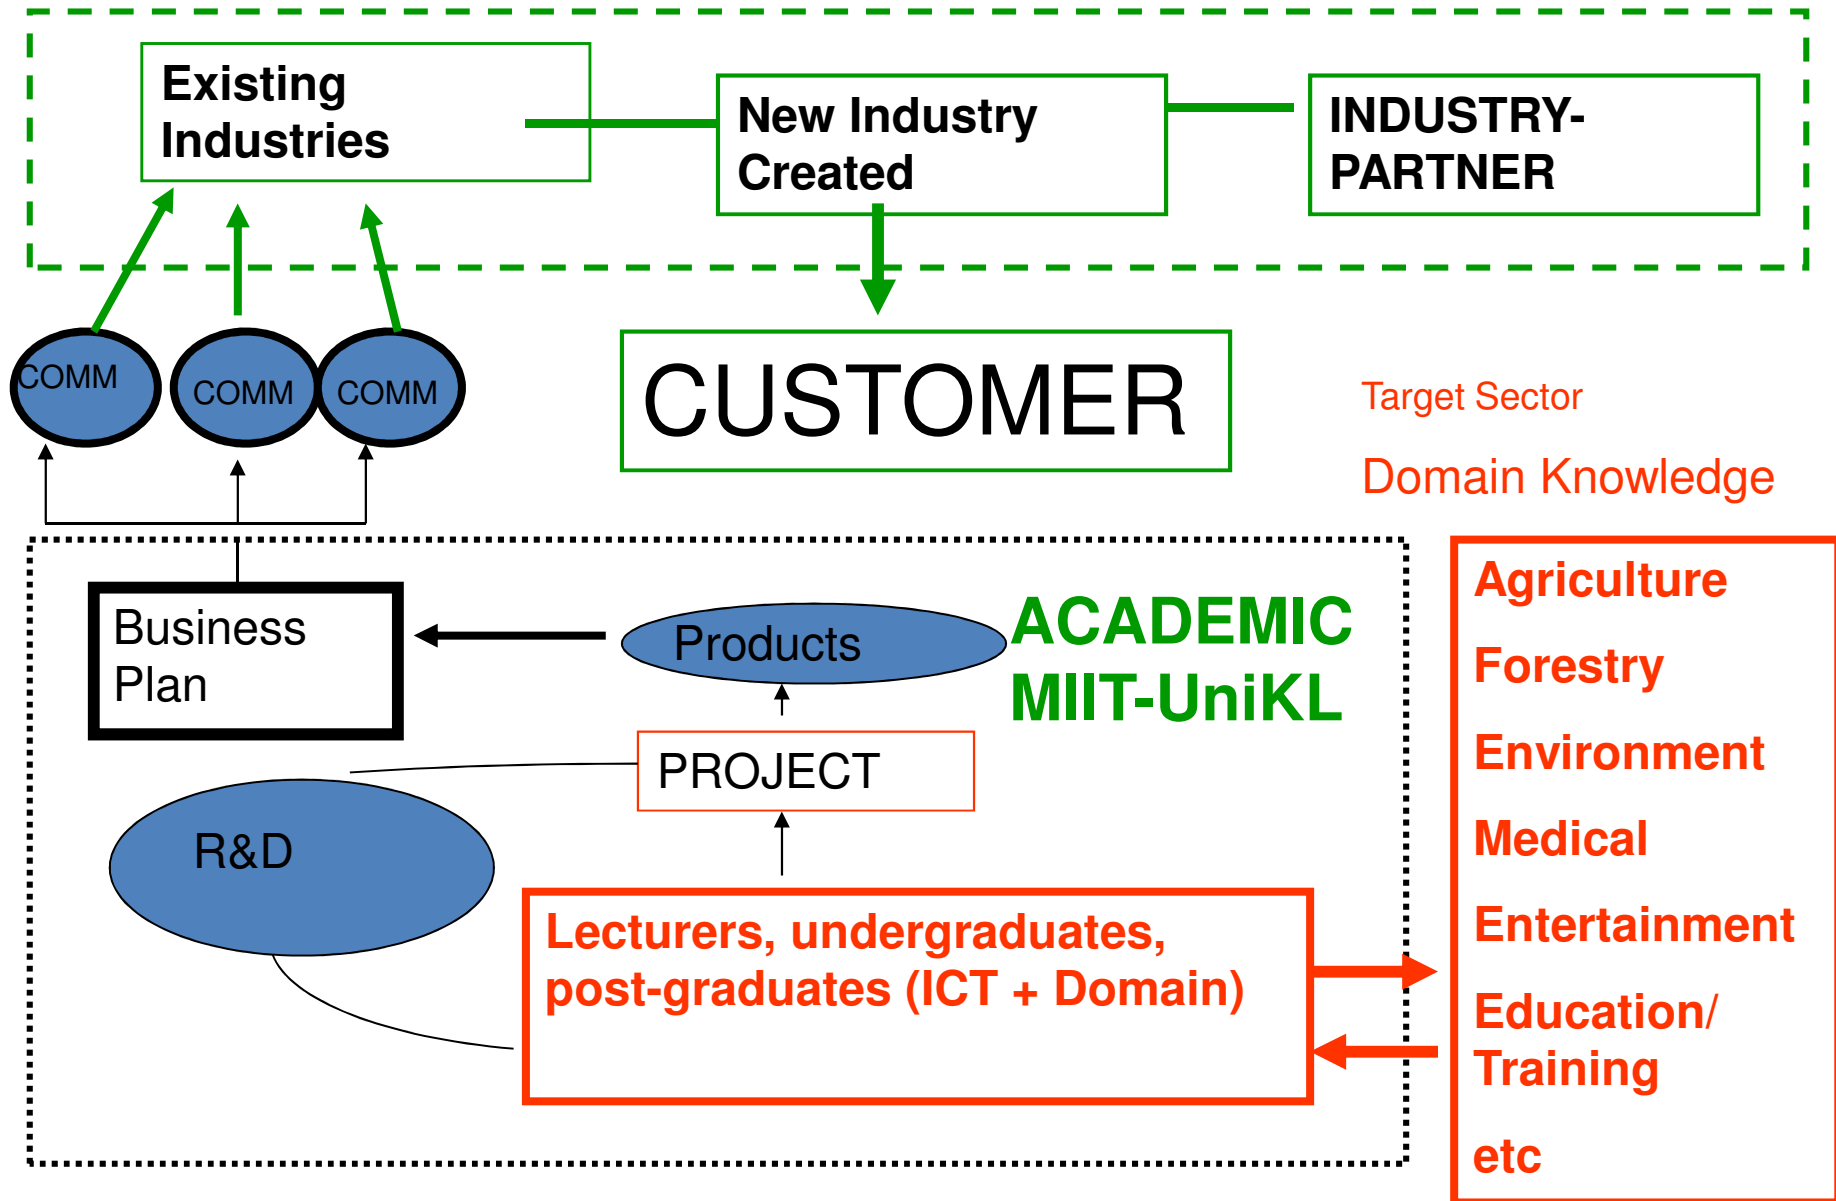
Existing Industries

New Industry Created

INDUSTRY-PARTNER

COMM

COMM

COMM

CUSTOMER

Target Sector

Domain Knowledge

Business Plan

Products

ACADEMIC MIIT-UniKL

PROJECT

R&D

Lecturers, undergraduates, post-graduates (ICT + Domain)

Agriculture

Forestry

Environment

Medical

Entertainment

Education/ Training

etc